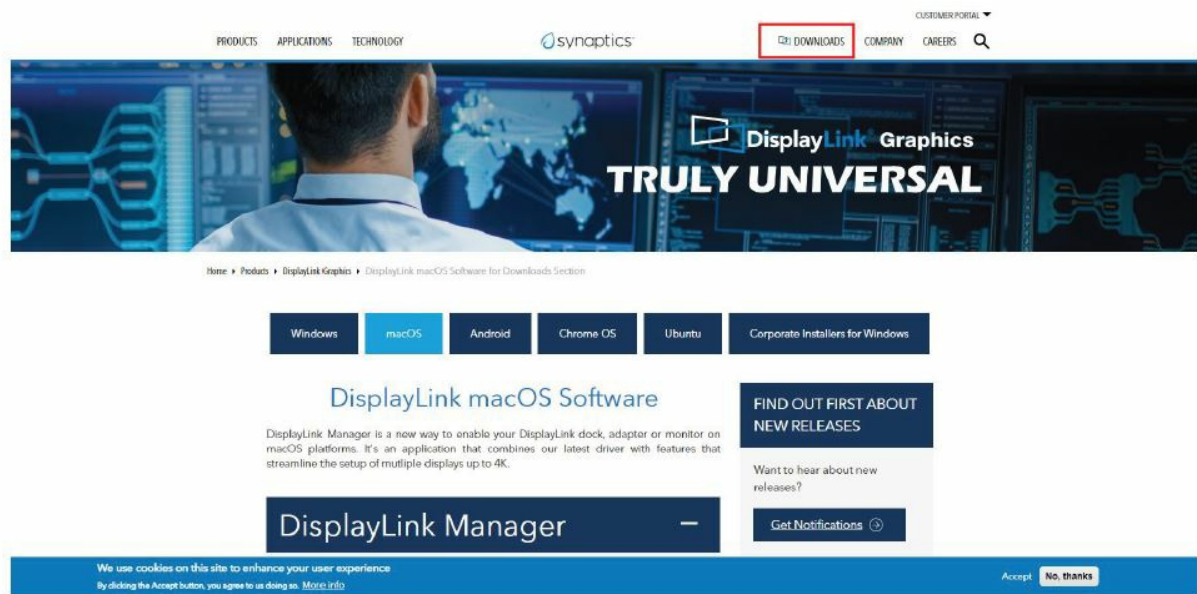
CUSTOMER PORTAL

PRODUCTS APPLICATIONS TECHNOLOGY

synaptics

DOWNLOADS COMPANY CAREERS

DisplayLink Graphics

TRULY UNIVERSAL

Home ▸ Products ▸ DisplayLink Graphics ▸ DisplayLink macOS Software for Downloads Section

Windows | macOS | Android | Chrome OS | Ubuntu | Corporate Installers for Windows

DisplayLink macOS Software

DisplayLink Manager is a new way to enable your DisplayLink dock, adapter or monitor on macOS platforms. It's an application that combines our latest driver with features that streamline the setup of mutliple displays up to 4K.

DisplayLink Manager —

FIND OUT FIRST ABOUT NEW RELEASES

Want to hear about new releases?

Get Notifications

We use cookies on this site to enhance your user experience

By clicking the Accept button, you agree to us doing so. More info

Accept No, thanks